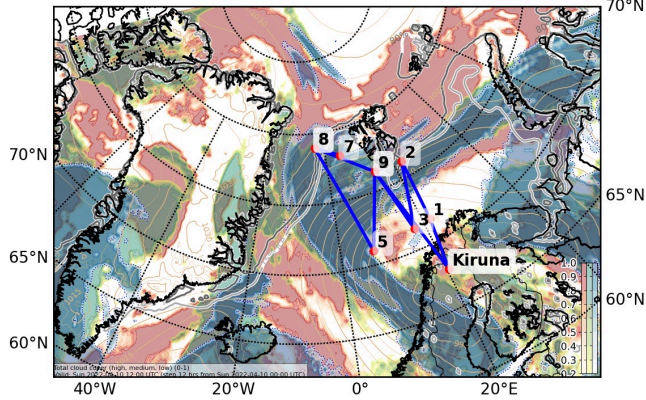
70°N
70°N
65°N
65°N
60°N
60°N
8
7
9
2
1
3
5
Kiruna
1.0
0.9
0.8
0.7
0.6
0.5
0.4
0.3
0.2
Total cloud cover (high, medium, low) (0-1)
Valid: Sun 2022-04-10 12:00 UTC (step 12 hrs from Sun 2022-04-10 00:00 UTC)
40°W
20°W
0°
20°E